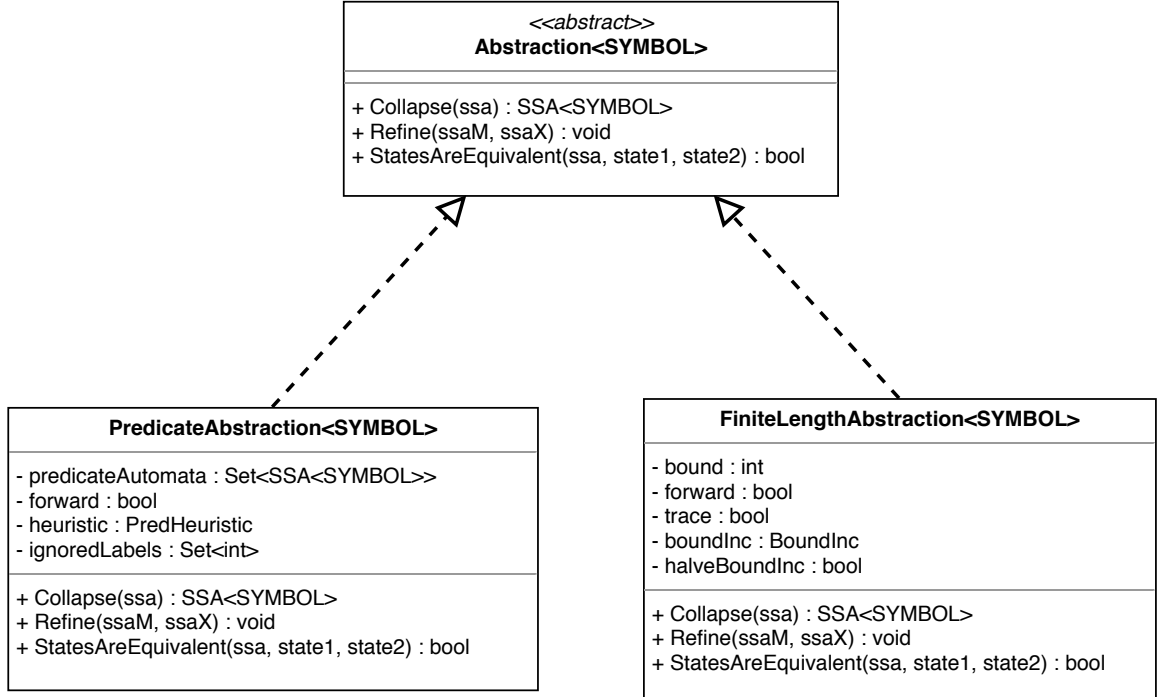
<<abstract>>
**Abstraction<SYMBOL>**

+ Collapse(ssa) : SSA<SYMBOL>
+ Refine(ssaM, ssaX) : void
+ StatesAreEquivalent(ssa, state1, state2) : bool

**PredicateAbstraction<SYMBOL>**

- predicateAutomata : Set<SSA<SYMBOL>>
- forward : bool
- heuristic : PredHeuristic
- ignoredLabels : Set<int>

+ Collapse(ssa) : SSA<SYMBOL>
+ Refine(ssaM, ssaX) : void
+ StatesAreEquivalent(ssa, state1, state2) : bool

**FiniteLengthAbstraction<SYMBOL>**

- bound : int
- forward : bool
- trace : bool
- boundInc : BoundInc
- halveBoundInc : bool

+ Collapse(ssa) : SSA<SYMBOL>
+ Refine(ssaM, ssaX) : void
+ StatesAreEquivalent(ssa, state1, state2) : bool